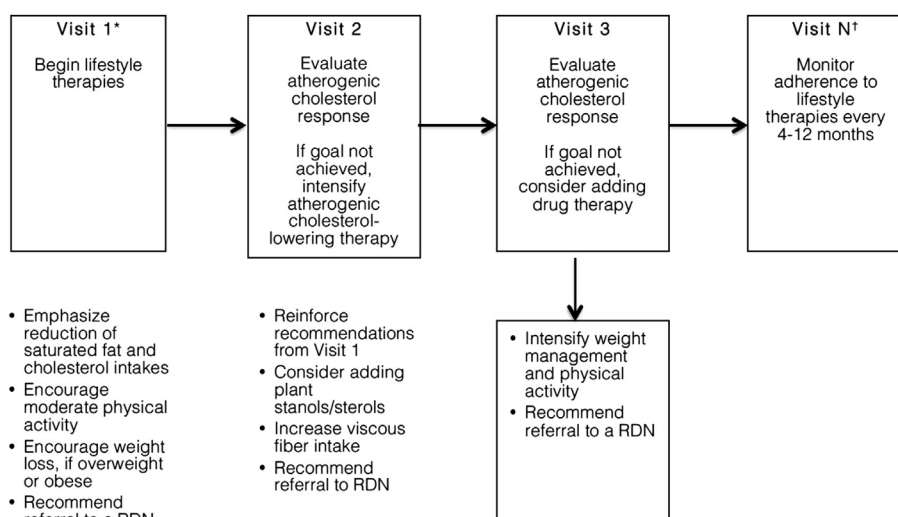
Visit 1*

Begin lifestyle therapies

Visit 2

Evaluate atherogenic cholesterol response

If goal not achieved, intensify atherogenic cholesterol-lowering therapy

Visit 3

Evaluate atherogenic cholesterol response

If goal not achieved, consider adding drug therapy

Visit N†

Monitor adherence to lifestyle therapies every 4-12 months

• Emphasize reduction of saturated fat and cholesterol intakes
• Encourage moderate physical activity
• Encourage weight loss, if overweight or obese
• Recommend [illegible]

• Reinforce recommendations from Visit 1
• Consider adding plant stanols/sterols
• Increase viscous fiber intake
• Recommend referral to RDN

• Intensify weight management and physical activity
• Recommend referral to a RDN